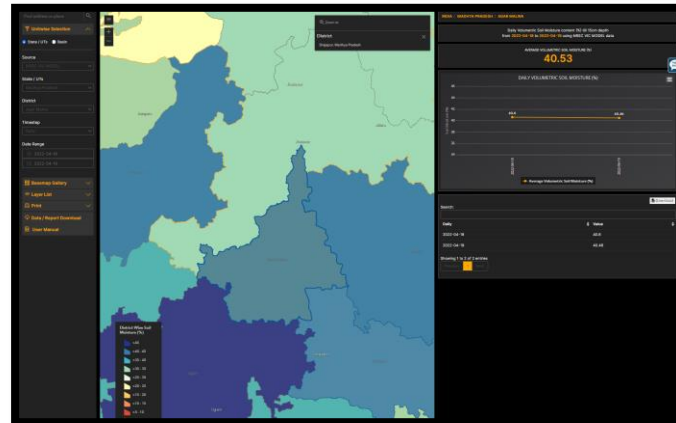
Attributes Selection

State / UTs

Basin

Source

State / UTs

District

Timestep

Date Range

2022-04-18

2022-04-19

Basemap Gallery

Layer List

Print

Data / Report Download

User Manual

District

Vidisha Madhya Pradesh

District Wise Soil Moisture (%)

INDIA | MADHYA PRADESH | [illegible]

Daily Volumetric Soil Moisture content (%) at 10cm depth from 2022-04-18 to 2022-04-19 using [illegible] data

AVERAGE VOLUMETRIC SOIL MOISTURE (%)

40.53

DAILY VOLUMETRIC SOIL MOISTURE (%)

Average Volumetric Soil Moisture (%)

Download

Search:

Daily

Value

2022-04-18

40.6

2022-04-19

40.46

Showing 1 to 2 of 2 entries

Previous

1

Next